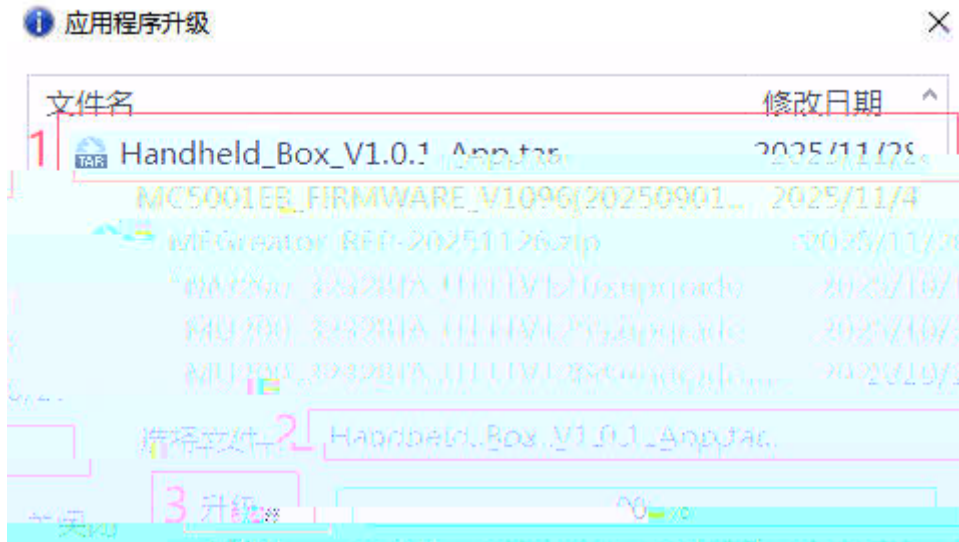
应用程序升级

文件名 修改日期

1 Handheld_Box_V1.0.1_App.tar 2025/11/28

MC5001EB_FIRMWARE_V1096(20250901... 2025/11/4

MFCreator_REF-20251126.zip 2025/11/26

MU200_3232BA_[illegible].upgrade 2025/10/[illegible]

MU200_3232BA_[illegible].upgrade 2025/10/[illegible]

MU200_3232BA_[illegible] 2025/10/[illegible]

选择文件 2 Handheld_Box_V1.0.1_App.tar

3 升级 0%

关闭